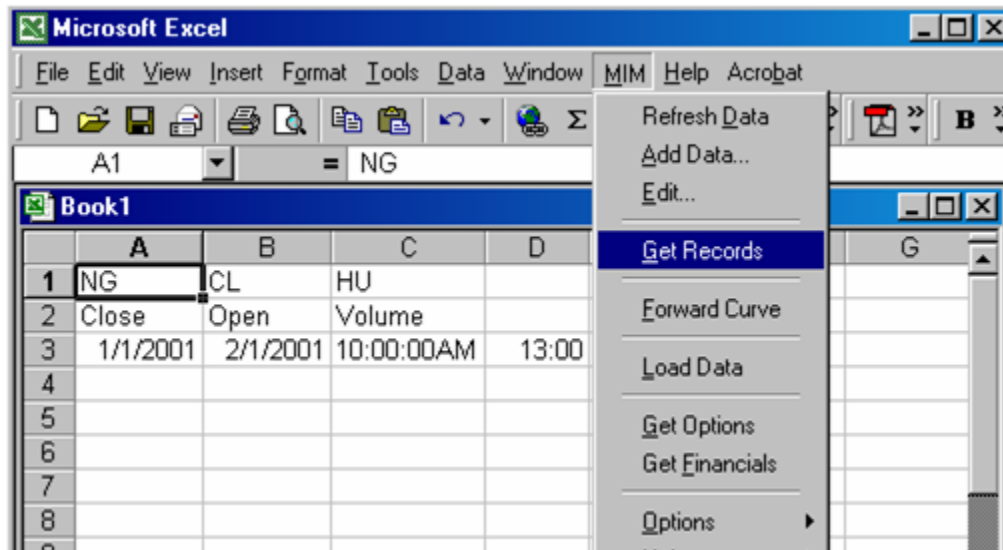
Microsoft Excel

File Edit View Insert Format Tools Data Window MIM Help Acrobat

A1 = NG

Book1

|   | A | B | C | D | G |
|---|---|---|---|---|---|
| 1 | NG | CL | HU | | |
| 2 | Close | Open | Volume | | |
| 3 | 1/1/2001 | 2/1/2001 | 10:00:00AM | 13:00 | |
| 4 | | | | | |
| 5 | | | | | |
| 6 | | | | | |
| 7 | | | | | |
| 8 | | | | | |

Refresh Data
Add Data...
Edit...
Get Records
Forward Curve
Load Data
Get Options
Get Financials
Options